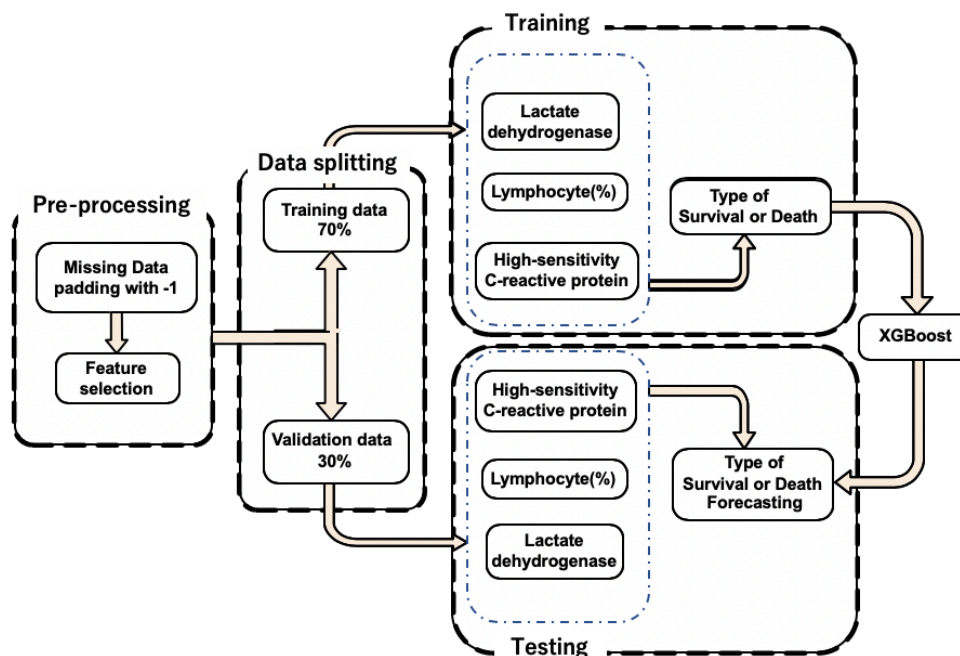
Pre-processing

Missing Data padding with -1

Feature selection

Data splitting

Training data 70%

Validation data 30%

Training

Lactate dehydrogenase

Lymphocyte(%)

High-sensitivity C-reactive protein

Type of Survival or Death

XGBoost

Testing

High-sensitivity C-reactive protein

Lymphocyte(%)

Lactate dehydrogenase

Type of Survival or Death Forecasting